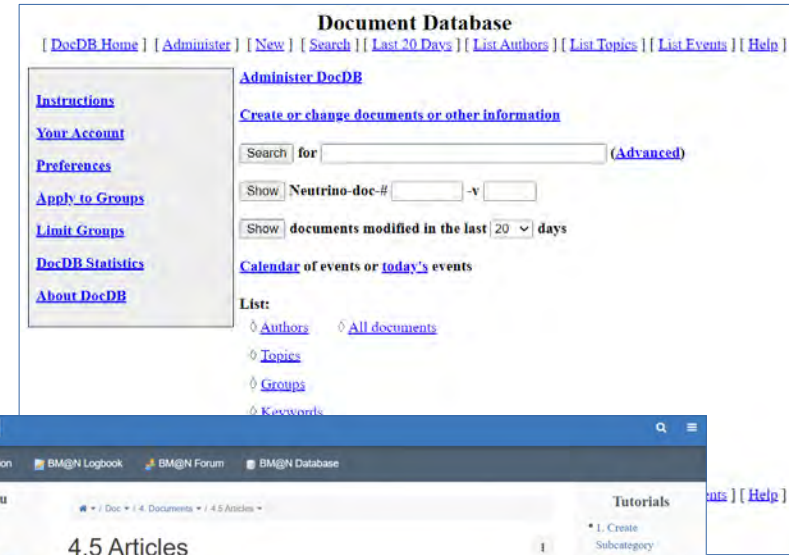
Document Database
[ DocDB Home ] [ Administer ] [ New ] [ Search ] [ Last 20 Days ] [ List Authors ] [ List Topics ] [ List Events ] [ Help ]

Instructions
Your Account
Preferences
Apply to Groups
Limit Groups
DocDB Statistics
About DocDB

Administer DocDB

Create or change documents or other information

Search for (Advanced)

Show Neutrino-doc-# -v

Show documents modified in the last 20 days

Calendar of events or today's events

List:
◊ Authors ◊ All documents
◊ Topics
◊ Groups
◊ Keywords

on BM@N Logbook BM@N Forum BM@N Database

u

/ Doc / 4. Documents / 4.5 Articles

4.5 Articles

Tutorials
• 1. Create Subcategory

nts ] [ Help ]